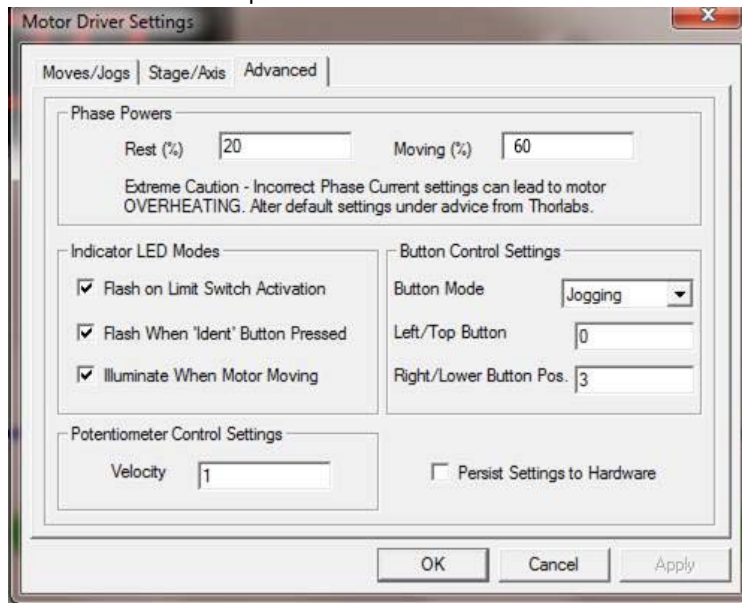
Motor Driver Settings

Moves/Jogs | Stage/Axis | Advanced

Phase Powers

Rest (%) 20

Moving (%) 60

Extreme Caution - Incorrect Phase Current settings can lead to motor OVERHEATING. Alter default settings under advice from Thorlabs.

Indicator LED Modes

☑ Flash on Limit Switch Activation

☑ Flash When 'Ident' Button Pressed

☑ Illuminate When Motor Moving

Button Control Settings

Button Mode Jogging

Left/Top Button 0

Right/Lower Button Pos. 3

Potentiometer Control Settings

Velocity 1

☐ Persist Settings to Hardware

OK Cancel Apply